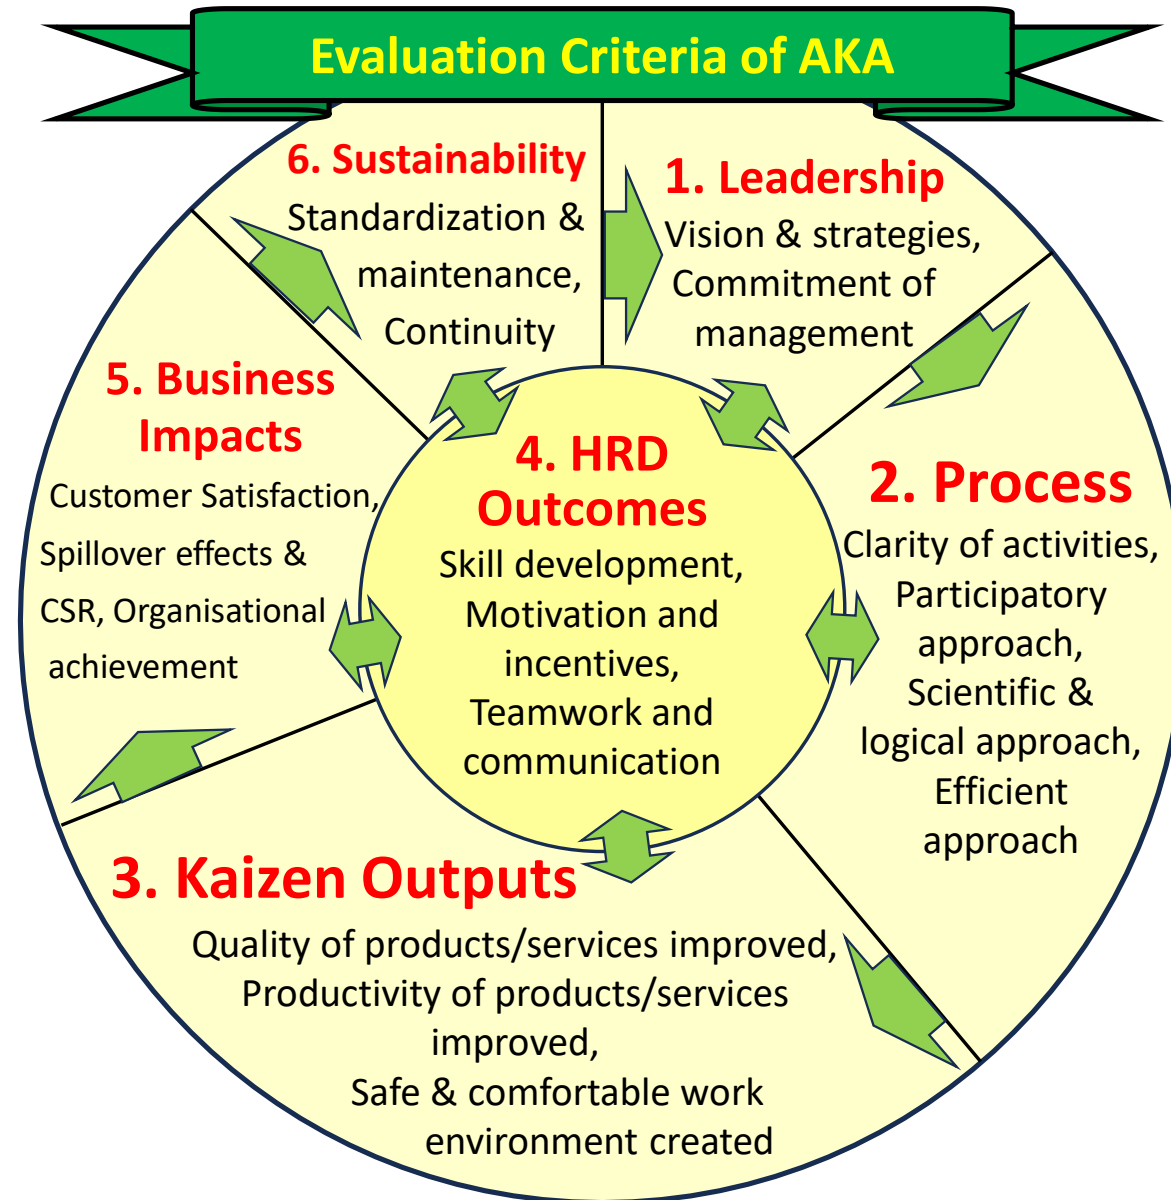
Evaluation Criteria of AKA

6. Sustainability
Standardization & maintenance, Continuity

1. Leadership
Vision & strategies, Commitment of management

5. Business Impacts
Customer Satisfaction, Spillover effects & CSR, Organisational achievement

4. HRD Outcomes
Skill development, Motivation and incentives, Teamwork and communication

2. Process
Clarity of activities, Participatory approach, Scientific & logical approach, Efficient approach

3. Kaizen Outputs
Quality of products/services improved, Productivity of products/services improved,
Safe & comfortable work environment created